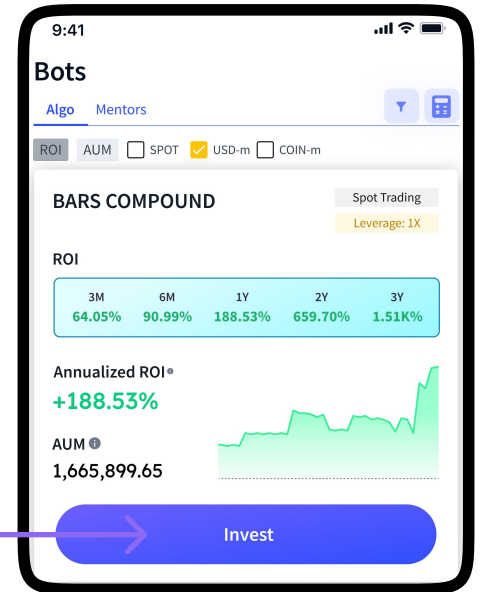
9:41

Bots

Algo Mentors

ROI AUM SPOT USD-m COIN-m

BARS COMPOUND

Spot Trading

Leverage: 1X

ROI

| 3M | 6M | 1Y | 2Y | 3Y |
|---|---|---|---|---|
| 64.05% | 90.99% | 188.53% | 659.70% | 1.51K% |

Annualized ROI

+188.53%

AUM

1,665,899.65

Invest